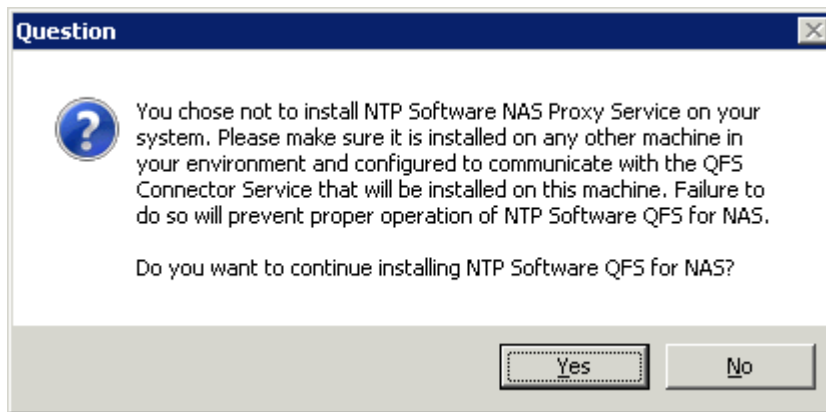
Question

You chose not to install NTP Software NAS Proxy Service on your system. Please make sure it is installed on any other machine in your environment and configured to communicate with the QFS Connector Service that will be installed on this machine. Failure to do so will prevent proper operation of NTP Software QFS for NAS.

Do you want to continue installing NTP Software QFS for NAS?

Yes

No